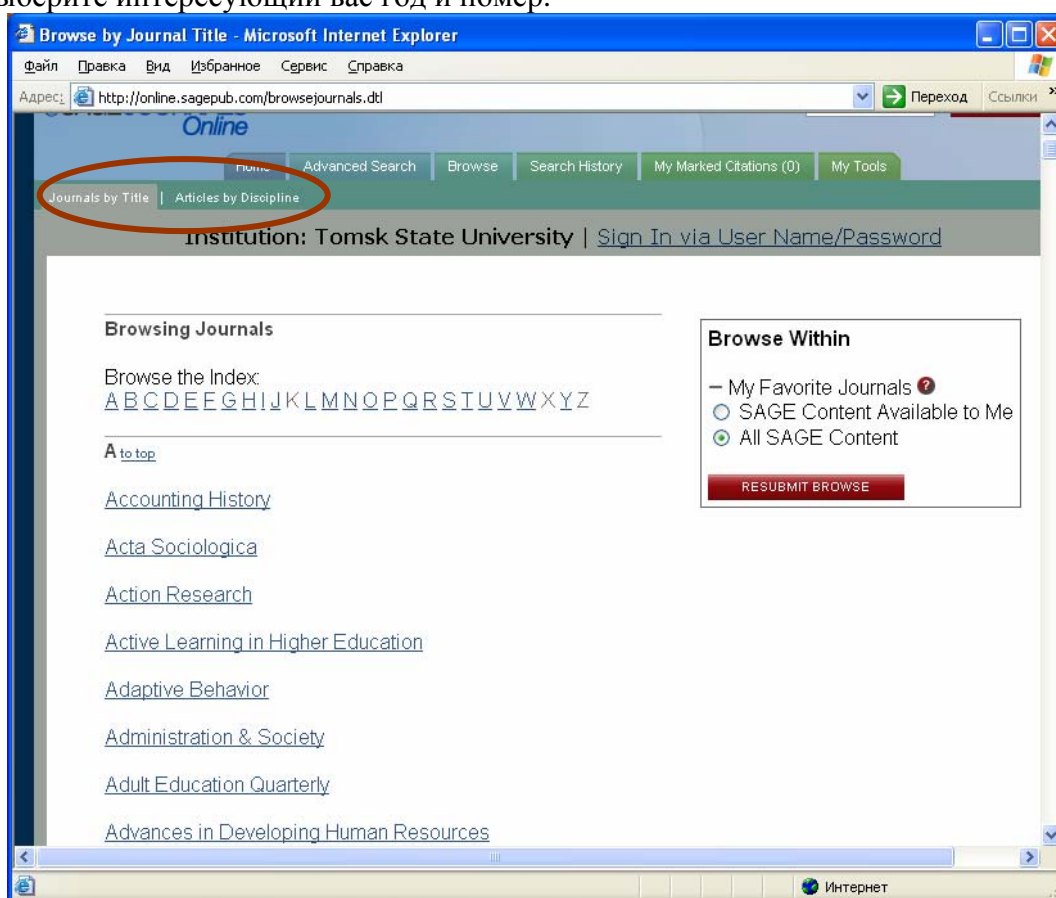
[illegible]ыберите интересующий вас год и номер.

Browse by Journal Title - Microsoft Internet Explorer

Файл Правка Вид Избранное Сервис Справка

Адрес: http://online.sagepub.com/browsejournals.dtl Переход Ссылки

Online

Home Advanced Search Browse Search History My Marked Citations (0) My Tools

Journals by Title | Articles by Discipline

Institution: Tomsk State University | Sign In via User Name/Password

Browsing Journals

Browse the Index:
A B C D E F G H I J K L M N O P Q R S T U V W X Y Z

A to top

Accounting History

Acta Sociologica

Action Research

Active Learning in Higher Education

Adaptive Behavior

Administration & Society

Adult Education Quarterly

Advances in Developing Human Resources

Browse Within

– My Favorite Journals
SAGE Content Available to Me
All SAGE Content

RESUBMIT BROWSE

Интернет